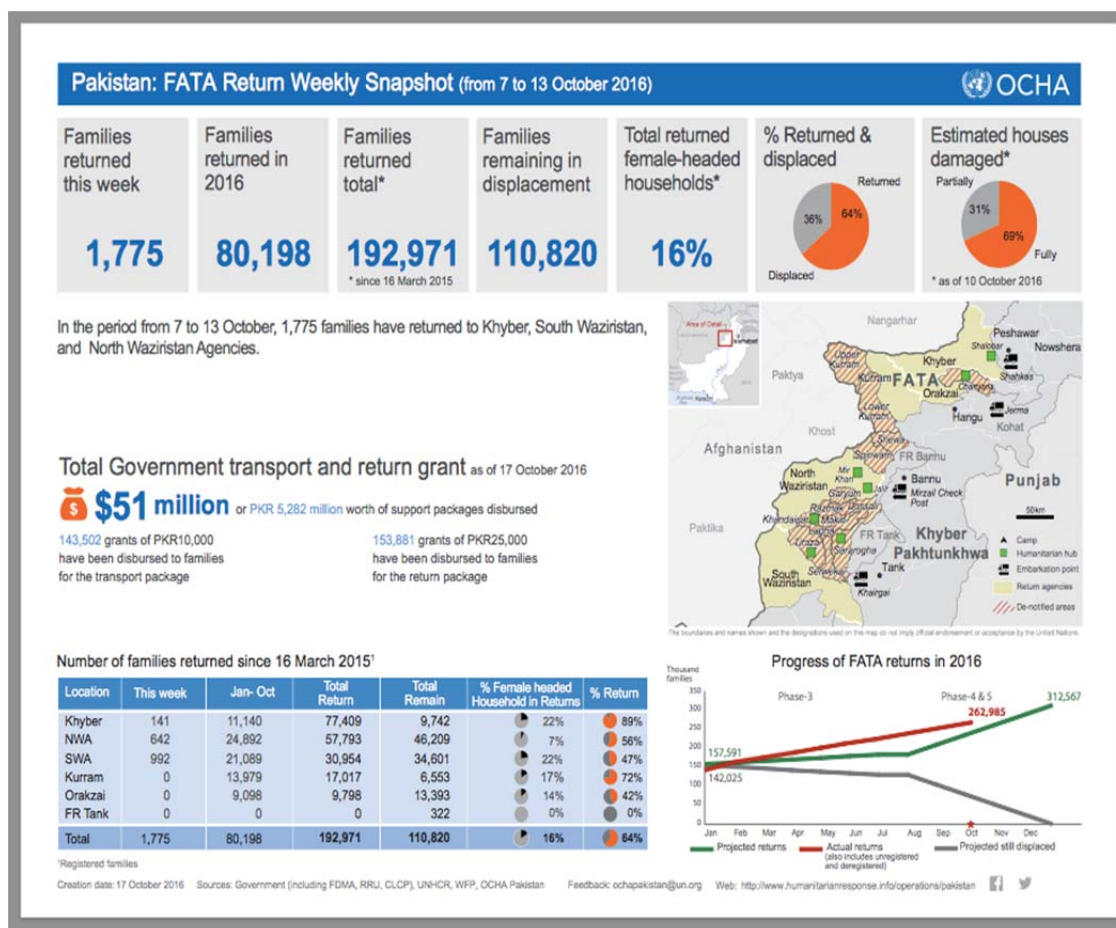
Pakistan: FATA Return Weekly Snapshot (from 7 to 13 October 2016)

OCHA

Families returned this week
1,775

Families returned in 2016
80,198

Families returned total*
192,971
* since 16 March 2015

Families remaining in displacement
110,820

Total returned female-headed households*
16%

% Returned & displaced
Returned
36%
64%
Displaced

Estimated houses damaged*
Partially
31%
69%
Fully
* as of 10 October 2016

In the period from 7 to 13 October, 1,775 families have returned to Khyber, South Waziristan, and North Waziristan Agencies.

Total Government transport and return grant as of 17 October 2016

$51 million or PKR 5,282 million worth of support packages disbursed

143,502 grants of PKR10,000 have been disbursed to families for the transport package

153,881 grants of PKR25,000 have been disbursed to families for the return package

Nangarhar
Peshawar
Nowshera
Shalobar
Khyber
Shahkas
Paktya
Upper Kurram
Kurram
FATA
Chamkani
Orakzai
Lower Kurram
Jerma
Hangu
Kohat
Khost
Afghanistan
FR Bannu
North Waziristan
Mir Khan
Bannu
Mirzali Check Post
Punjab
Paktika
FR Tank
Khyber Pakhtunkhwa
Tank
South Waziristan
Khairgai
50km
Camp
Humanitarian hub
Embarkation point
Return agencies
De-notified areas
The boundaries and names shown and the designations used on this map do not imply official endorsement or acceptance by the United Nations.

Number of families returned since 16 March 2015¹

| Location | This week | Jan- Oct | Total Return | Total Remain | % Female headed Household in Returns | % Return |
|---|---|---|---|---|---|---|
| Khyber | 141 | 11,140 | 77,409 | 9,742 | 22% | 89% |
| NWA | 642 | 24,892 | 57,793 | 46,209 | 7% | 56% |
| SWA | 992 | 21,089 | 30,954 | 34,601 | 22% | 47% |
| Kurram | 0 | 13,979 | 17,017 | 6,553 | 17% | 72% |
| Orakzai | 0 | 9,098 | 9,798 | 13,393 | 14% | 42% |
| FR Tank | 0 | 0 | 0 | 322 | 0% | 0% |
| Total | 1,775 | 80,198 | 192,971 | 110,820 | 16% | 64% |

¹Registered families

Progress of FATA returns in 2016
Thousand families
350
300
250
200
150
100
50
0
Phase-3
Phase-4 & 5
312,567
262,985
157,591
142,025
Jan Feb Mar Apr May Jun Jul Aug Sep Oct Nov Dec
Projected returns
Actual returns (also includes unregistered and deregistered)
Projected still displaced

Creation date: 17 October 2016 Sources: Government (including FDMA, RRU, CLCP), UNHCR, WFP, OCHA Pakistan Feedback: ochapakistan@un.org Web: http://www.humanitarianresponse.info/operations/pakistan